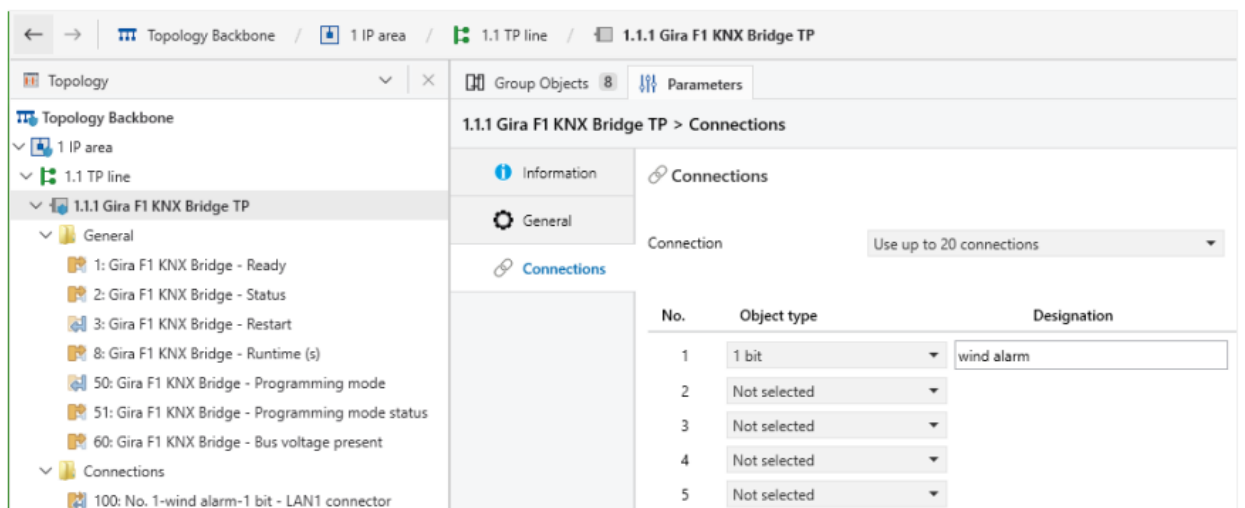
← → Topology Backbone / 1 IP area / 1.1 TP line / 1.1.1 Gira F1 KNX Bridge TP

Topology ✕

Topology Backbone
1 IP area
1.1 TP line
1.1.1 Gira F1 KNX Bridge TP
General
1: Gira F1 KNX Bridge - Ready
2: Gira F1 KNX Bridge - Status
3: Gira F1 KNX Bridge - Restart
8: Gira F1 KNX Bridge - Runtime (s)
50: Gira F1 KNX Bridge - Programming mode
51: Gira F1 KNX Bridge - Programming mode status
60: Gira F1 KNX Bridge - Bus voltage present
Connections
100: No. 1-wind alarm-1 bit - LAN1 connector

Group Objects 8
Parameters

1.1.1 Gira F1 KNX Bridge TP > Connections

Information
General
Connections

Connections

Connection Use up to 20 connections

| No. | Object type | Designation |
|---|---|---|
| 1 | 1 bit | wind alarm |
| 2 | Not selected | |
| 3 | Not selected | |
| 4 | Not selected | |
| 5 | Not selected | |